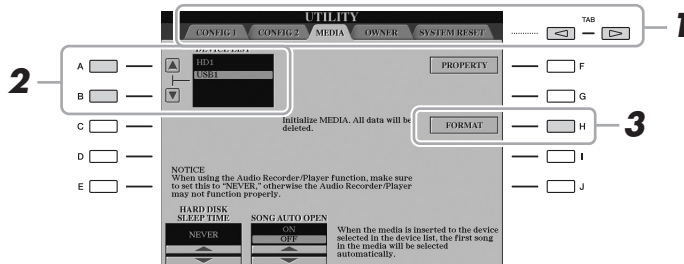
UTILITY

CONFIG 1 CONFIG 2 MEDIA OWNER SYSTEM RESET

TAB

1

2

A

B

C

D

E

DEVICE LIST

HD1

USB1

PROPERTY

F

G

Initialize MEDIA. All data will be deleted.

FORMAT

H

3

I

J

NOTICE
When using the Audio Recorder/Player function, make sure to set this to "NEVER," otherwise the Audio Recorder/Player may not function properly.

HARD DISK SLEEP TIME

NEVER

SONG AUTO OPEN

ON

OFF

When the media is inserted to the device selected in the device list, the first song in the media will be selected automatically.